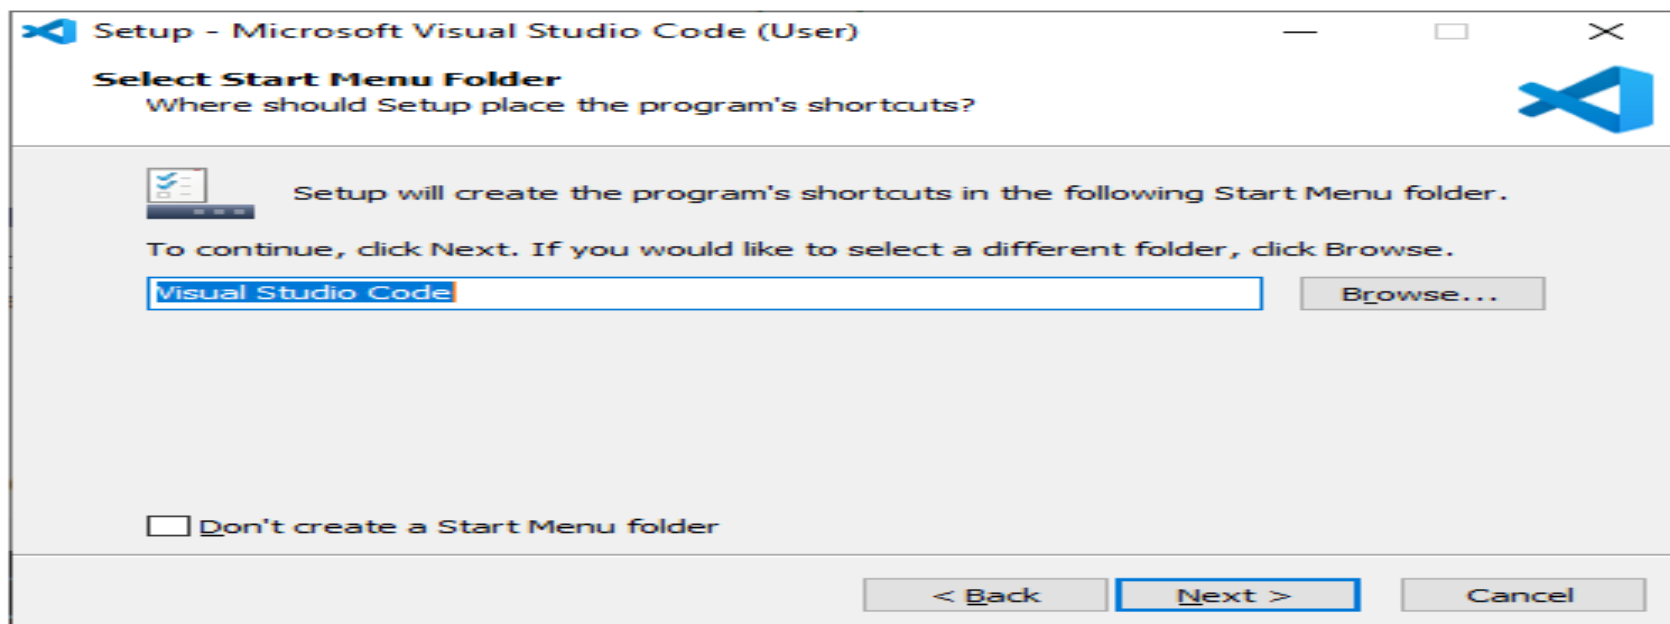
Setup - Microsoft Visual Studio Code (User)

Select Start Menu Folder
Where should Setup place the program's shortcuts?

Setup will create the program's shortcuts in the following Start Menu folder.

To continue, click Next. If you would like to select a different folder, click Browse.

Visual Studio Code

Browse...

Don't create a Start Menu folder

< Back

Next >

Cancel